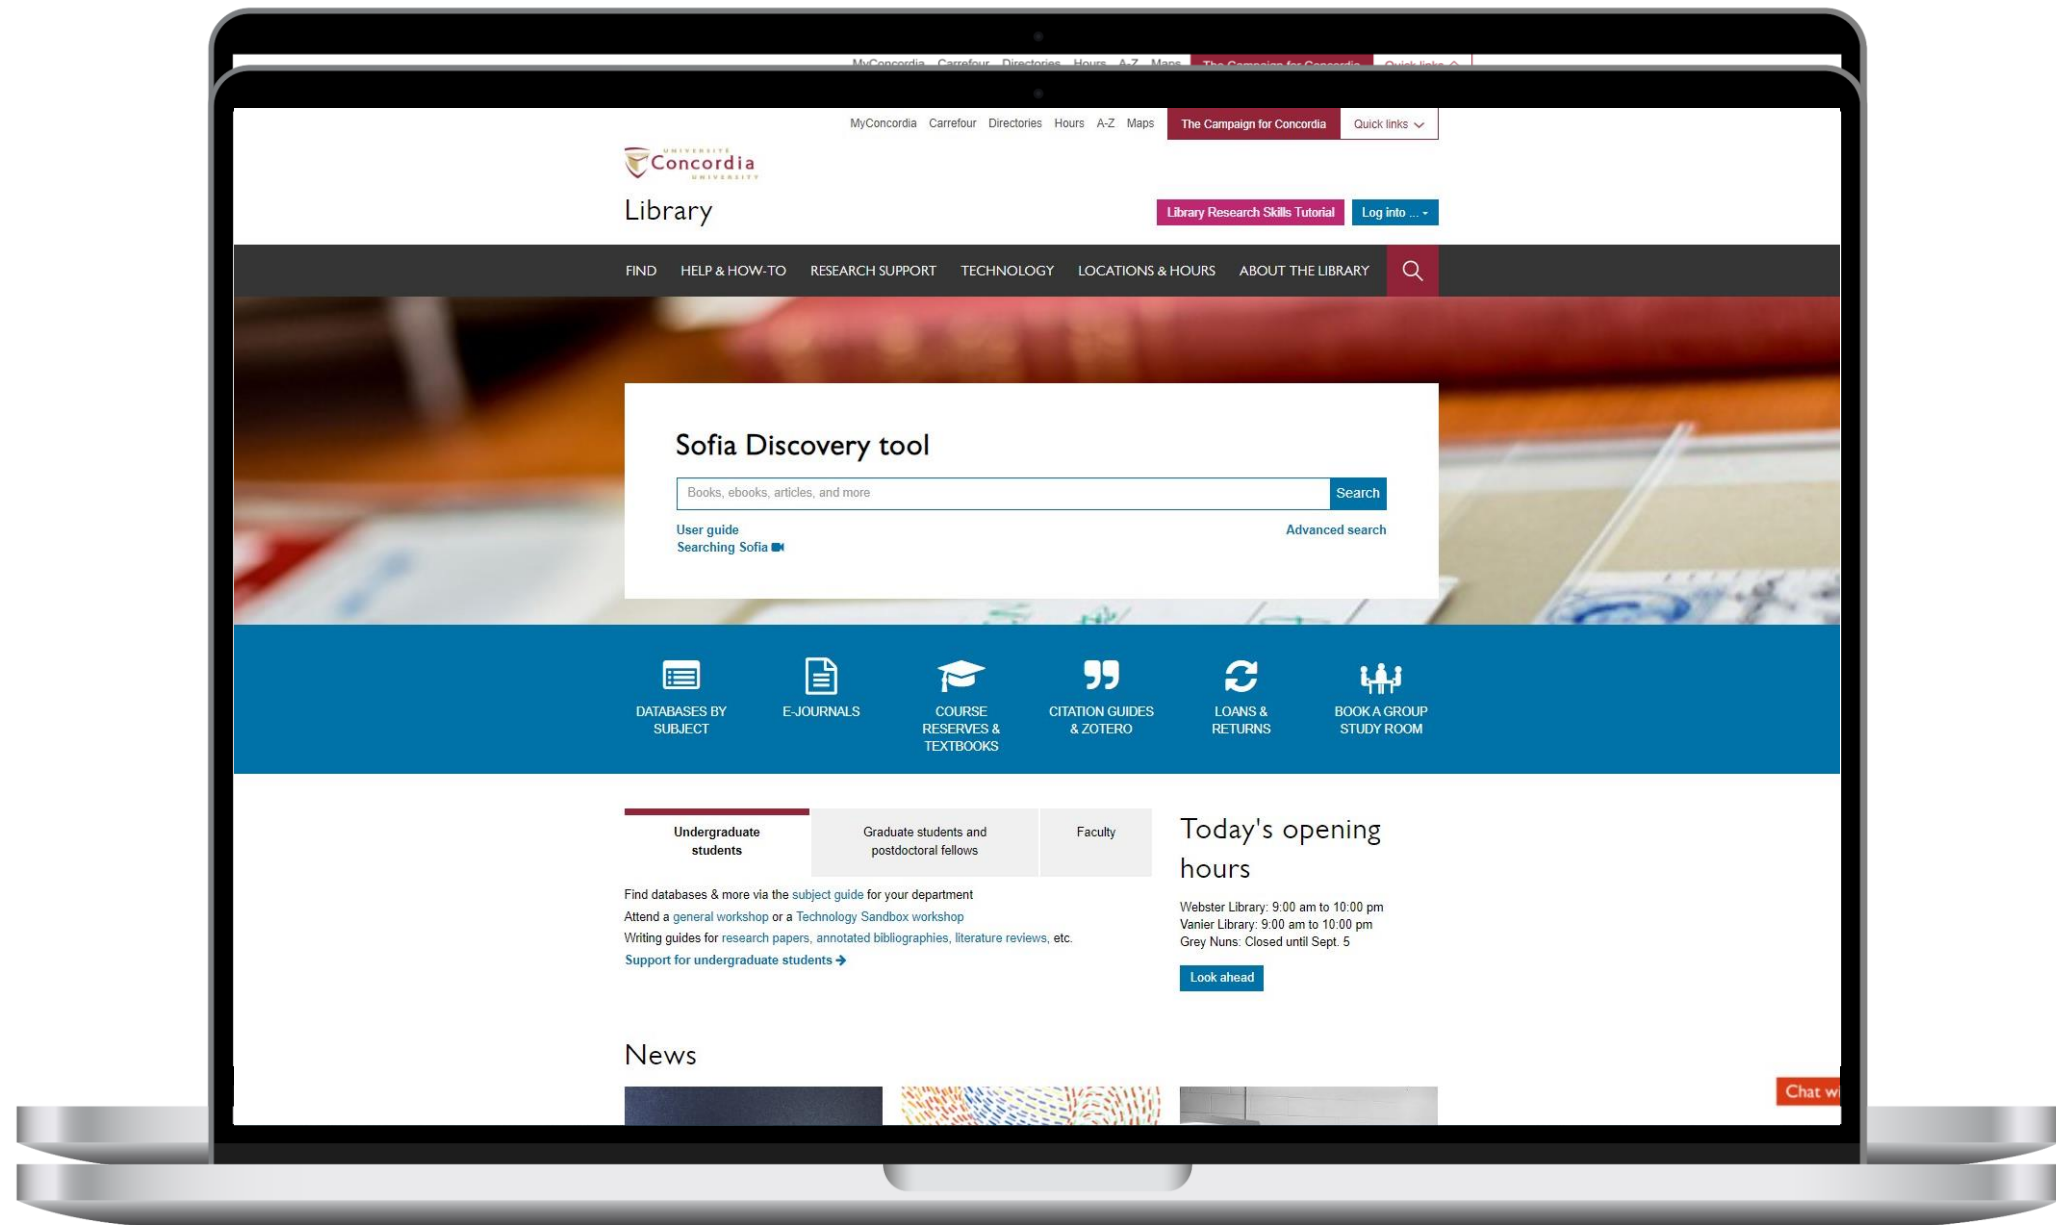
MyConcordia Carrefour Directories Hours A-Z Maps The Campaign for Concordia Quick links

Concordia
UNIVERSITY

Library

Library Research Skills Tutorial Log into ...

FIND HELP & HOW-TO RESEARCH SUPPORT TECHNOLOGY LOCATIONS & HOURS ABOUT THE LIBRARY

Sofia Discovery tool

Books, ebooks, articles, and more Search

User guide
Searching Sofia

Advanced search

DATABASES BY SUBJECT
E-JOURNALS
COURSE RESERVES & TEXTBOOKS
CITATION GUIDES & ZOTERO
LOANS & RETURNS
BOOK A GROUP STUDY ROOM

Undergraduate students
Graduate students and postdoctoral fellows
Faculty

Find databases & more via the subject guide for your department
Attend a general workshop or a Technology Sandbox workshop
Writing guides for research papers, annotated bibliographies, literature reviews, etc.
Support for undergraduate students

Today's opening hours

Webster Library: 9:00 am to 10:00 pm
Vanier Library: 9:00 am to 10:00 pm
Grey Nuns: Closed until Sept. 5

Look ahead

News

Chat w